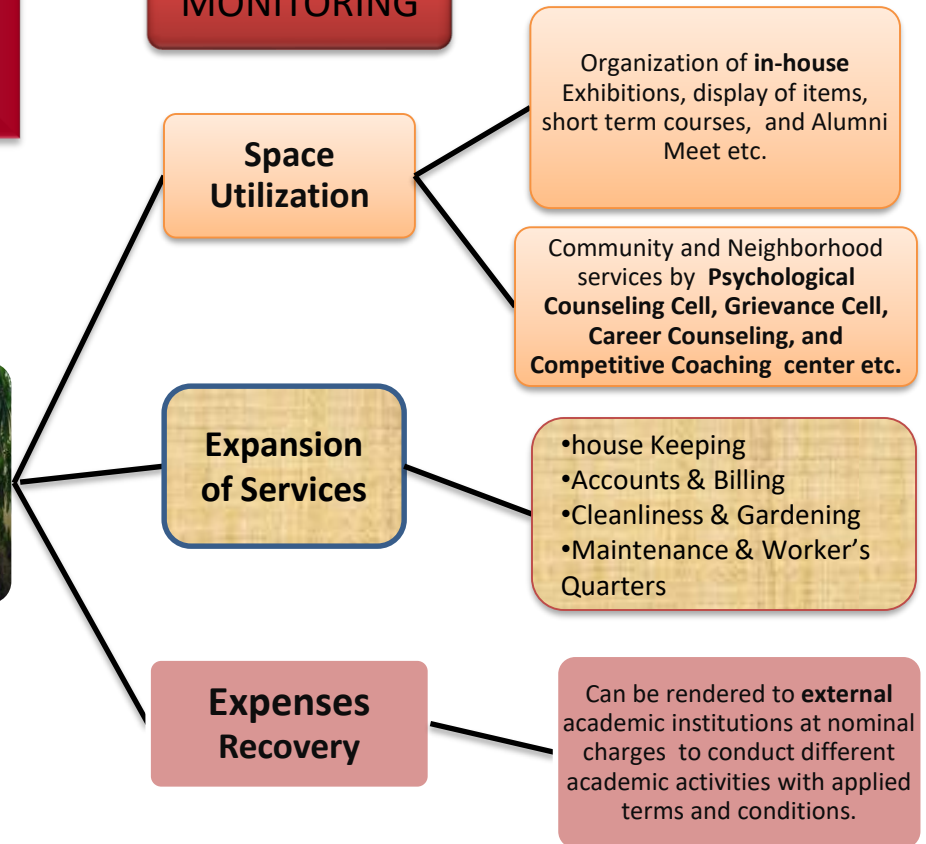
MONITORING

Space Utilization

Organization of **in-house** Exhibitions, display of items, short term courses, and Alumni Meet etc.

Community and Neighborhood services by **Psychological Counseling Cell, Grievance Cell, Career Counseling, and Competitive Coaching center etc.**

Expansion of Services

•house Keeping
•Accounts & Billing
•Cleanliness & Gardening
•Maintenance & Worker's Quarters

Expenses Recovery

Can be rendered to **external** academic institutions at nominal charges to conduct different academic activities with applied terms and conditions.